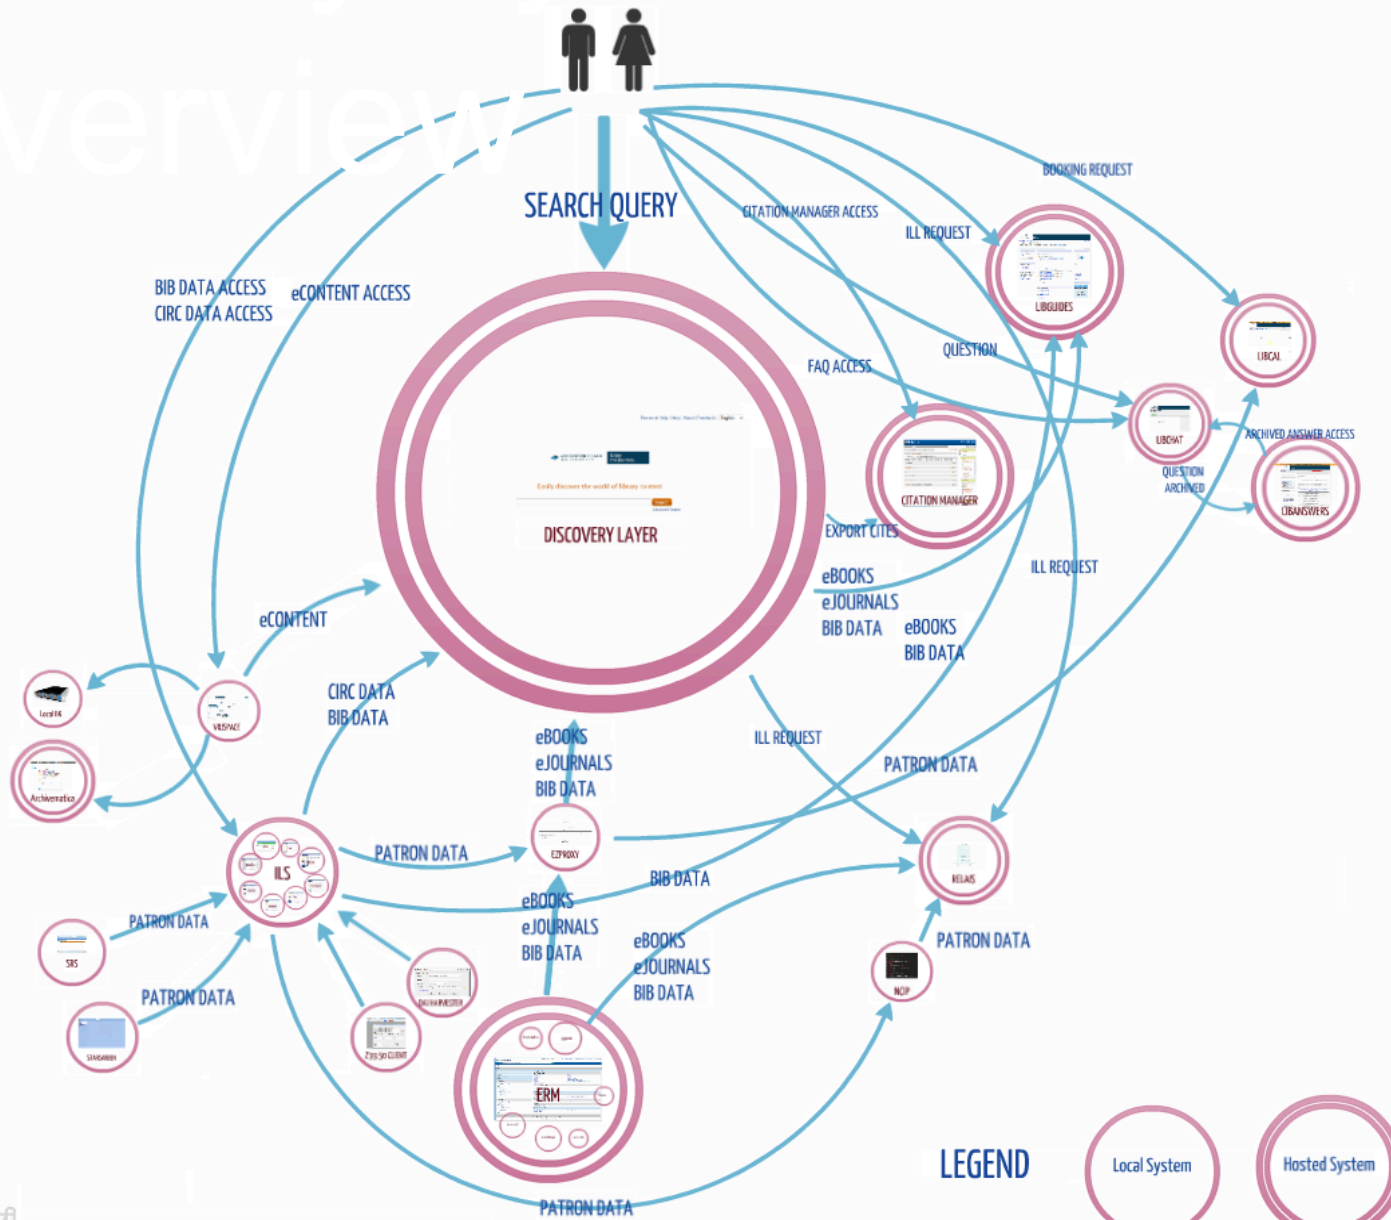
verview

SEARCH QUERY

BOOKING REQUEST

CITATION MANAGER ACCESS

ILL REQUEST

LIBGUIDES

LIBCAL

BIB DATA ACCESS
CIRC DATA ACCESS

eCONTENT ACCESS

FAQ ACCESS

QUESTION

LIBCHAT

ARCHIVED ANSWER ACCESS

QUESTION ARCHIVED

LIBANSWERS

CITATION MANAGER

Easily discover the world of library content

DISCOVERY LAYER

EXPORT CITES

eBOOKS
eJOURNALS
BIB DATA

eBOOKS
BIB DATA

ILL REQUEST

eCONTENT

Local FS

VRSPACE

Archivematica

CIRC DATA
BIB DATA

eBOOKS
eJOURNALS
BIB DATA

ILL REQUEST

PATRON DATA

ILS

PATRON DATA

EZPROXY

BIB DATA

RELAIS

PATRON DATA

SRS

eBOOKS
eJOURNALS
BIB DATA

eBOOKS
eJOURNALS
BIB DATA

PATRON DATA

NCIP

PATRON DATA

OAI HARVESTER

STANDARDS

Z39.50 CLIENT

ERM

PATRON DATA

LEGEND

Local System

Hosted System